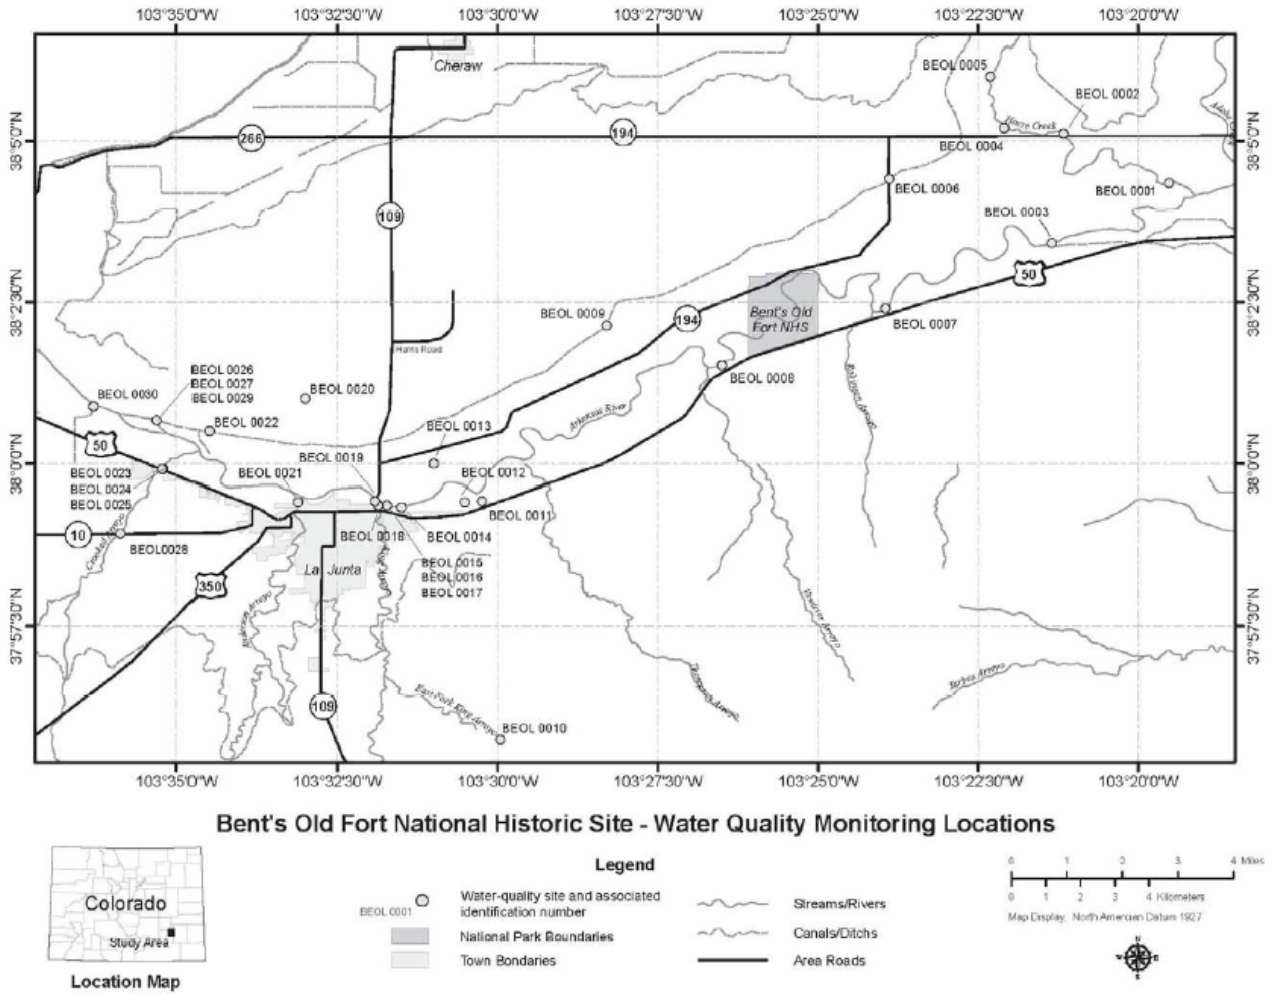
103°35'0"W 103°32'30"W 103°30'0"W 103°27'30"W 103°25'0"W 103°22'30"W 103°20'0"W

38°5'0"N 38°2'30"N 38°0'0"N 37°57'30"N

Cheraw

266 194 109 50 10 350

BEOL 0005
BEOL 0002
Horse Creek
BEOL 0004
BEOL 0006
BEOL 0001
BEOL 0003
Bent's Old Fort NHS
BEOL 0007
BEOL 0009
Harris Road
BEOL 0008
BEOL 0026
BEOL 0027
BEOL 0029
BEOL 0030
BEOL 0020
BEOL 0022
BEOL 0013
Arkansas River
BEOL 0019
BEOL 0023
BEOL 0024
BEOL 0025
BEOL 0021
BEOL 0012
BEOL 0011
BEOL 0014
BEOL 0018
BEOL0028
BEOL 0015
BEOL 0016
BEOL 0017
La Junta
Timpas Arroyo
Barbes Arroyo
BEOL 0010
East Fork King Arroyo

103°35'0"W 103°32'30"W 103°30'0"W 103°27'30"W 103°25'0"W 103°22'30"W 103°20'0"W

Bent's Old Fort National Historic Site - Water Quality Monitoring Locations

Colorado
Study Area
Location Map

Legend
BEOL 0001 Water-quality site and associated identification number
National Park Boundaries
Town Bondaries
Streams/Rivers
Canals/Ditchs
Area Roads

0 1 2 3 4 Miles
0 1 2 3 4 Kilometers
Map Display: North American Datum 1927